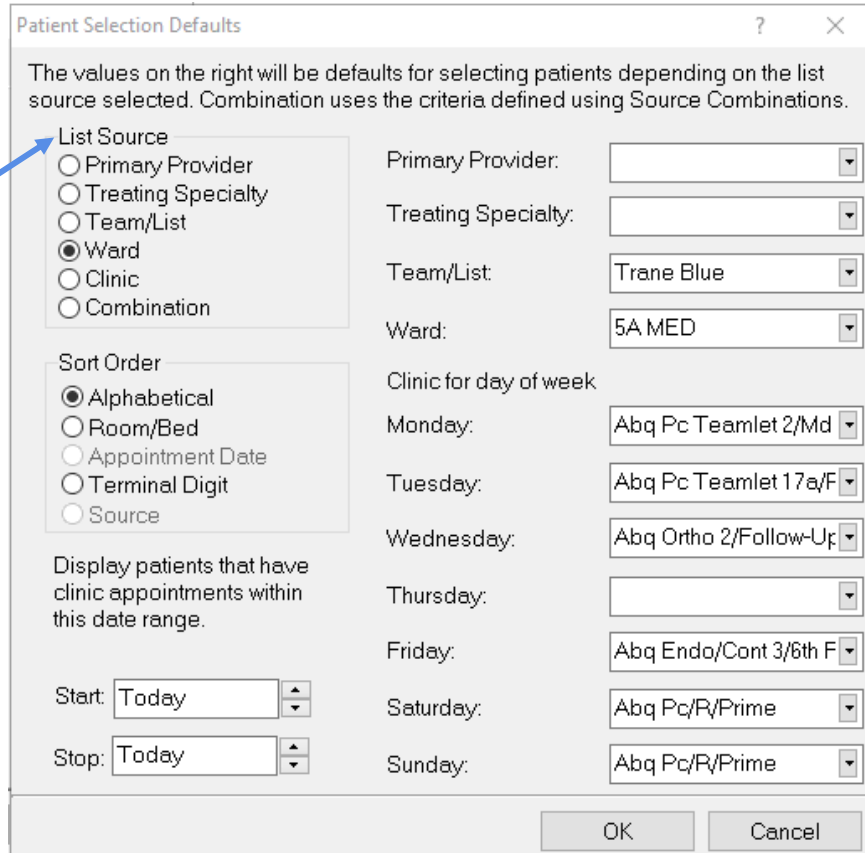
Patient Selection Defaults ? ×

The values on the right will be defaults for selecting patients depending on the list source selected. Combination uses the criteria defined using Source Combinations.

List Source
Primary Provider
Treating Specialty
Team/List
Ward
Clinic
Combination

Sort Order
Alphabetical
Room/Bed
Appointment Date
Terminal Digit
Source

Display patients that have clinic appointments within this date range.

Start: Today
Stop: Today

Primary Provider:
Treating Specialty:
Team/List: Trane Blue
Ward: 5A MED
Clinic for day of week
Monday: Abq Pc Teamlet 2/Md
Tuesday: Abq Pc Teamlet 17a/F
Wednesday: Abq Ortho 2/Follow-Up
Thursday:
Friday: Abq Endo/Cont 3/6th F
Saturday: Abq Pc/R/Prime
Sunday: Abq Pc/R/Prime

OK Cancel